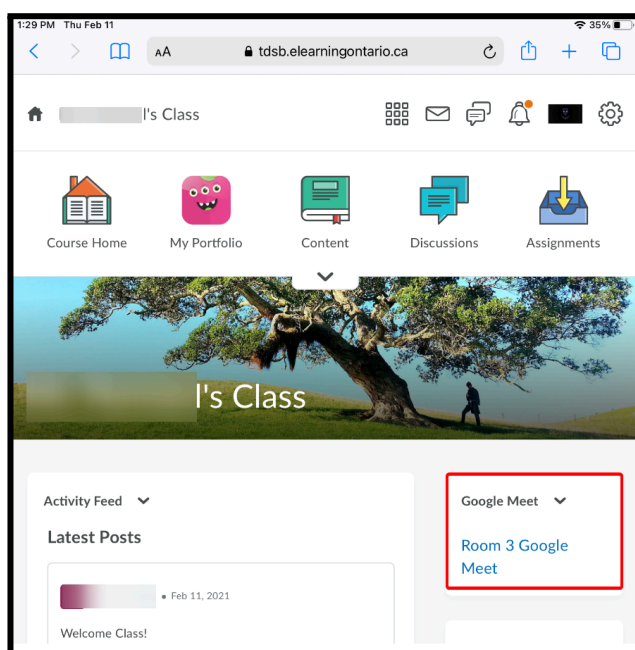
1:29 PM Thu Feb 11

35%

AA tdsb.elearningontario.ca

l's Class

Course Home

My Portfolio

Content

Discussions

Assignments

l's Class

Activity Feed

Latest Posts

• Feb 11, 2021

Welcome Class!

Google Meet

Room 3 Google Meet